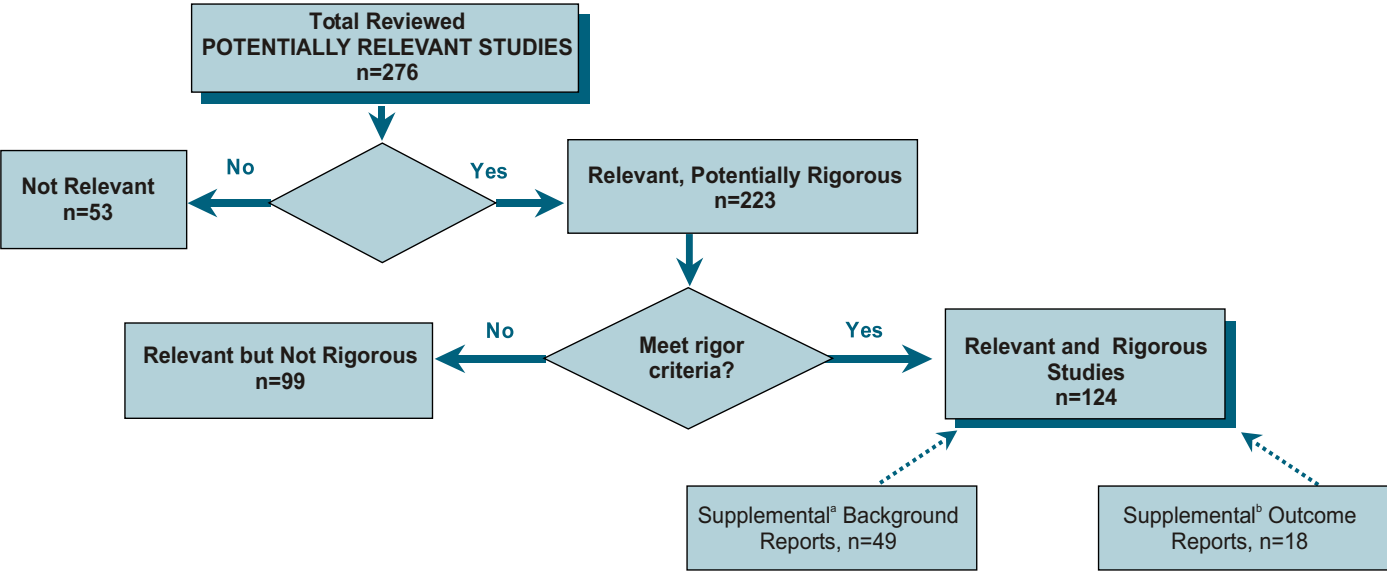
Total Reviewed
POTENTIALLY RELEVANT STUDIES
n=276

No

Not Relevant
n=53

Yes

Relevant, Potentially Rigorous
n=223

No

Relevant but Not Rigorous
n=99

Meet rigor criteria?

Yes

Relevant and Rigorous Studies
n=124

Supplemental$^{a}$ Background Reports, n=49

Supplemental$^{b}$ Outcome Reports, n=18